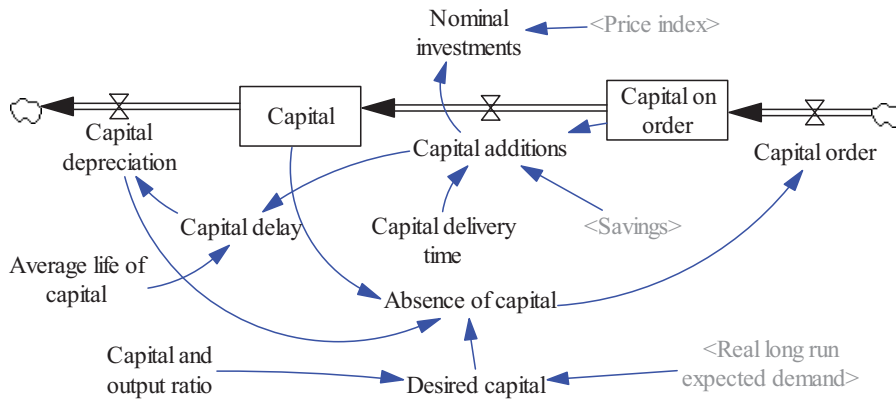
Nominal investments

<Price index>

Capital

Capital on order

Capital depreciation

Capital additions

Capital order

Capital delay

Capital delivery time

<Savings>

Average life of capital

Absence of capital

Capital and output ratio

Desired capital

<Real long run expected demand>